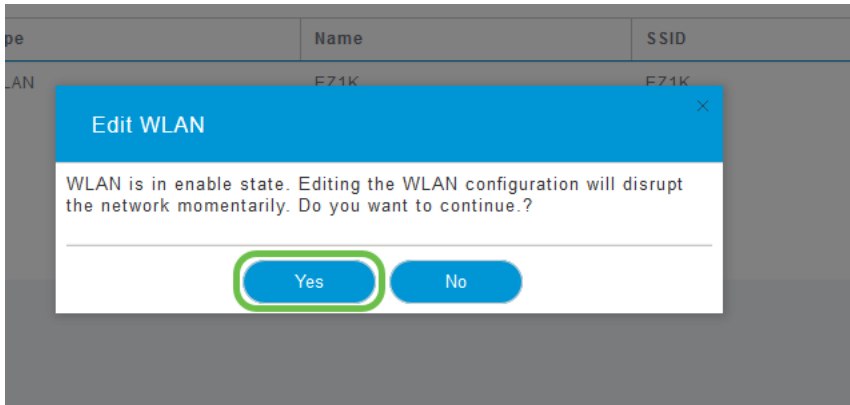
| pe | Name | SSID |
|---|---|---|
| LAN | EZ1K | EZ1K |

Edit WLAN

×

WLAN is in enable state. Editing the WLAN configuration will disrupt the network momentarily. Do you want to continue.?

Yes

No